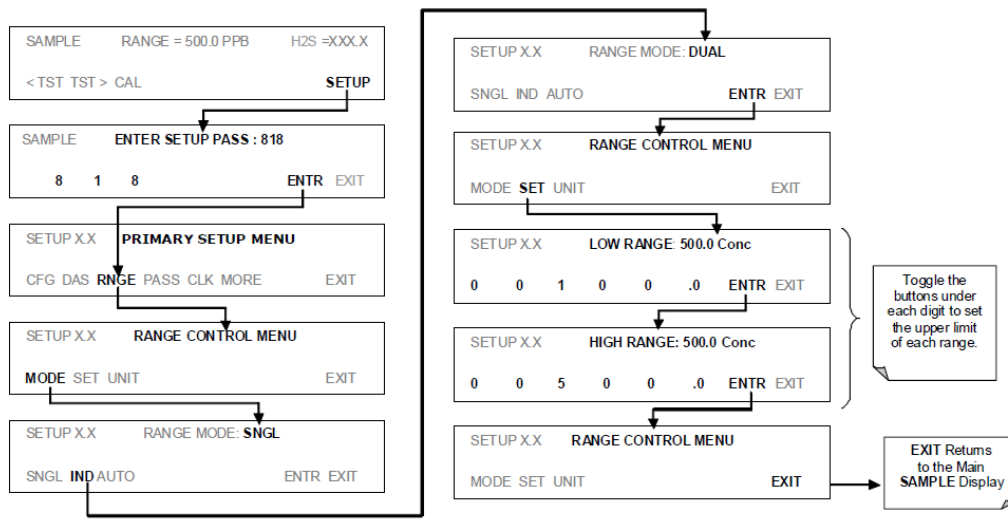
SAMPLE RANGE = 500.0 PPB H2S =XXX.X

< TST TST > CAL SETUP

SAMPLE ENTER SETUP PASS : 818

8 1 8 ENTR EXIT

SETUP X.X PRIMARY SETUP MENU

CFG DAS RNGE PASS CLK MORE EXIT

SETUP X.X RANGE CONTROL MENU

MODE SET UNIT EXIT

SETUP X.X RANGE MODE: SNGL

SNGL IND AUTO ENTR EXIT

SETUP X.X RANGE MODE: DUAL

SNGL IND AUTO ENTR EXIT

SETUP X.X RANGE CONTROL MENU

MODE SET UNIT EXIT

SETUP X.X LOW RANGE: 500.0 Conc

0 0 1 0 0 .0 ENTR EXIT

SETUP X.X HIGH RANGE: 500.0 Conc

0 0 5 0 0 .0 ENTR EXIT

SETUP X.X RANGE CONTROL MENU

MODE SET UNIT EXIT

Toggle the buttons under each digit to set the upper limit of each range.

EXIT Returns to the Main SAMPLE Display